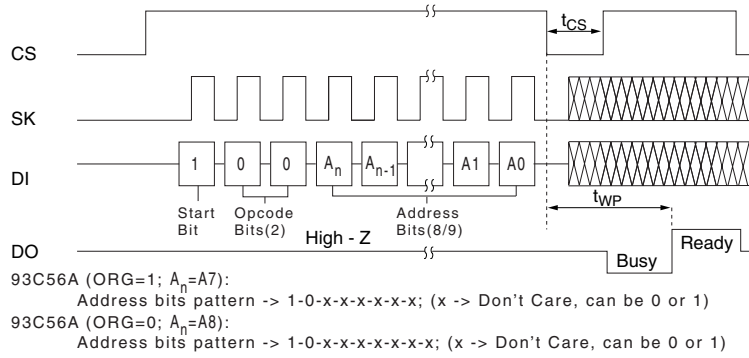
$t_{CS}$

CS

SK

DI

1 0 0 $A_n$ $A_{n-1}$ A1 A0

Start Bit

Opcode Bits(2)

Address Bits(8/9)

$t_{WP}$

High - Z

DO

Busy

Ready

93C56A (ORG=1; $A_n$=A7):
Address bits pattern -> 1-0-x-x-x-x-x-x-x; (x -> Don't Care, can be 0 or 1)
93C56A (ORG=0; $A_n$=A8):
Address bits pattern -> 1-0-x-x-x-x-x-x-x-x; (x -> Don't Care, can be 0 or 1)